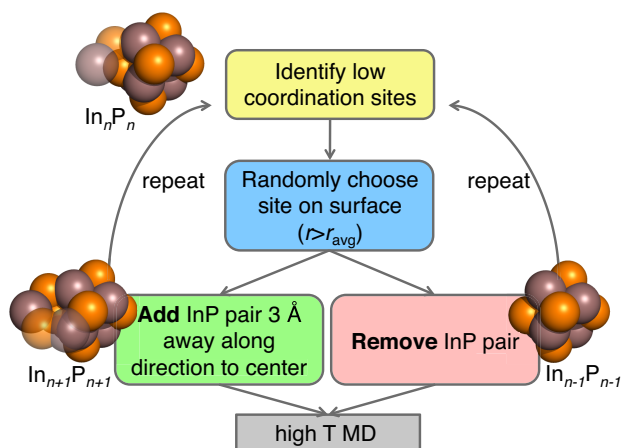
$In_nP_n$

Identify low coordination sites

repeat

Randomly choose site on surface ($r$>$r_{avg}$)

repeat

**Add** InP pair 3 Å away along direction to center

**Remove** InP pair

$In_{n+1}P_{n+1}$

$In_{n-1}P_{n-1}$

high T MD